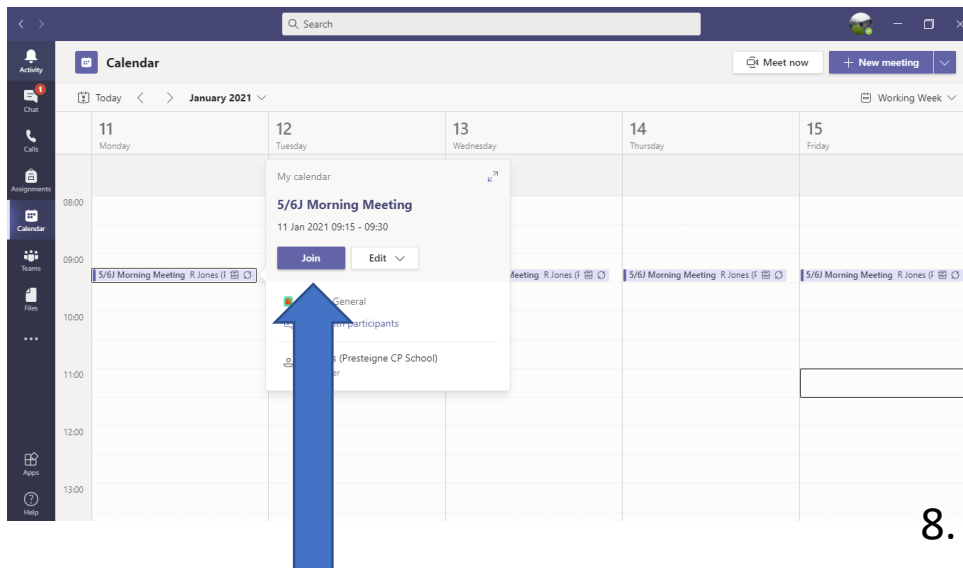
Search

Activity
Chat
Calls
Assignments
Calendar
Teams
Files
...
Apps
Help

Calendar

Meet now
+ New meeting

Today < > January 2021

Working Week

11
Monday

12
Tuesday

13
Wednesday

14
Thursday

15
Friday

08:00
09:00
10:00
11:00
12:00
13:00

5/6J Morning Meeting R Jones (F

My calendar

5/6J Morning Meeting

11 Jan 2021 09:15 - 09:30

Join
Edit

General

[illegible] participants

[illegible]s (Presteigne CP School)
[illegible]er

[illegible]eeting R Jones (F

5/6J Morning Meeting R Jones (F

5/6J Morning Meeting R Jones (F

8.